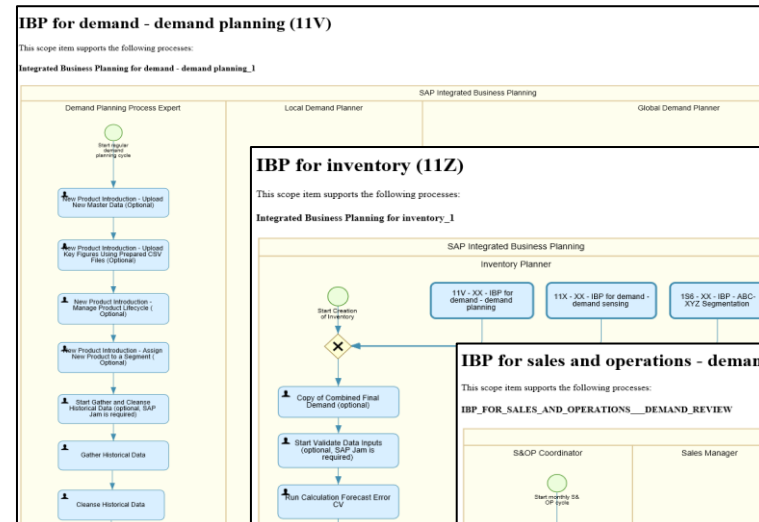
IBP for demand - demand planning (11V)

This scope item supports the following processes:

Integrated Business Planning for demand - demand planning_1

SAP Integrated Business Planning

Demand Planning Process Expert

Local Demand Planner

Global Demand Planner

Start regular demand planning cycle

New Product Introduction - Upload New Master Data (Optional)

New Product Introduction - Upload Key Figures Using Prepared CSV Files (Optional)

New Product Introduction - Manage Product Lifecycle ( Optional)

New Product Introduction - Assign New Product to a Segment ( Optional)

Start Gather and Cleanse Historical Data (optional, SAP Jam is required)

Gather Historical Data

Cleanse Historical Data

IBP for inventory (11Z)

This scope item supports the following processes:

Integrated Business Planning for inventory_1

SAP Integrated Business Planning

Inventory Planner

Start Creation of Inventory

11V - XX - IBP for demand - demand planning

11X - XX - IBP for demand - demand sensing

1S6 - XX - IBP - ABC-XYZ Segmentation

Copy of Combined Final Demand (optional)

Start Validate Data Inputs (optional, SAP Jam is required)

Run Calculation Forecast Error CV

IBP for sales and operations - deman

This scope item supports the following processes:

IBP_FOR_SALES_AND_OPERATIONS___DEMAND_REVIEW

S&OP Coordinator

Sales Manager

Start monthly S& OP cycle